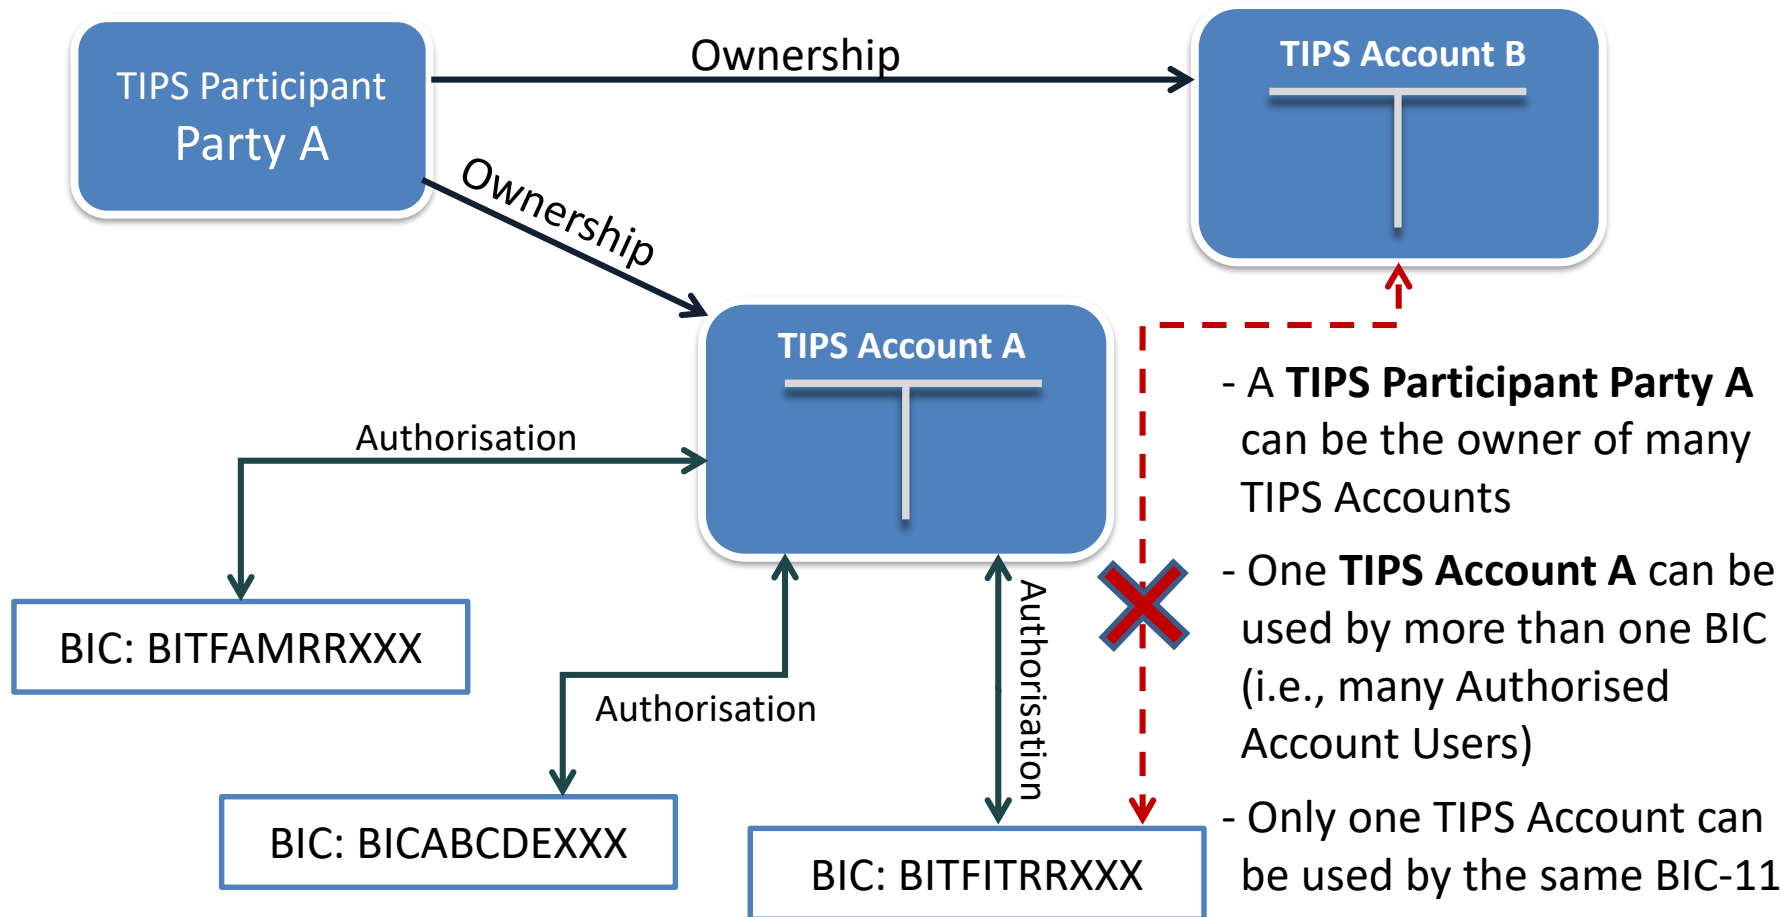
TIPS Participant Party A

Ownership

TIPS Account B

Ownership

TIPS Account A

Authorisation

BIC: BITFAMRRXXX

Authorisation

BIC: BICABCDEXXX

Authorisation

BIC: BITFITRRXXX

- A **TIPS Participant Party A** can be the owner of many TIPS Accounts

- One **TIPS Account A** can be used by more than one BIC (i.e., many Authorised Account Users)

- Only one TIPS Account can be used by the same BIC-11